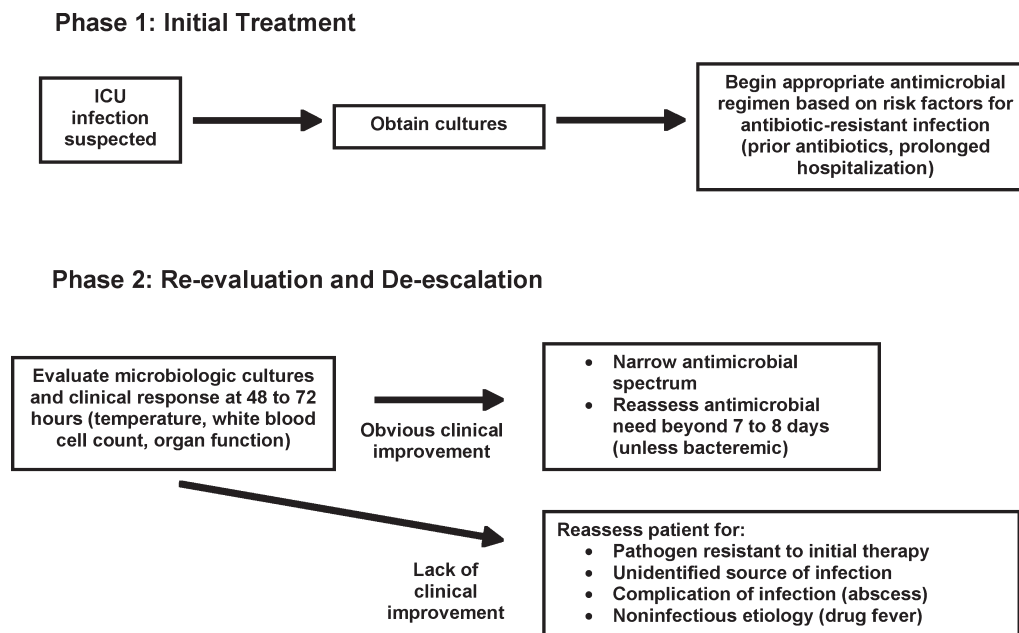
Phase 1: Initial Treatment

ICU infection suspected

Obtain cultures

Begin appropriate antimicrobial regimen based on risk factors for antibiotic-resistant infection (prior antibiotics, prolonged hospitalization)

Phase 2: Re-evaluation and De-escalation

Evaluate microbiologic cultures and clinical response at 48 to 72 hours (temperature, white blood cell count, organ function)

Obvious clinical improvement

- Narrow antimicrobial spectrum
- Reassess antimicrobial need beyond 7 to 8 days (unless bacteremic)

Lack of clinical improvement

Reassess patient for:
- Pathogen resistant to initial therapy
- Unidentified source of infection
- Complication of infection (abscess)
- Noninfectious etiology (drug fever)